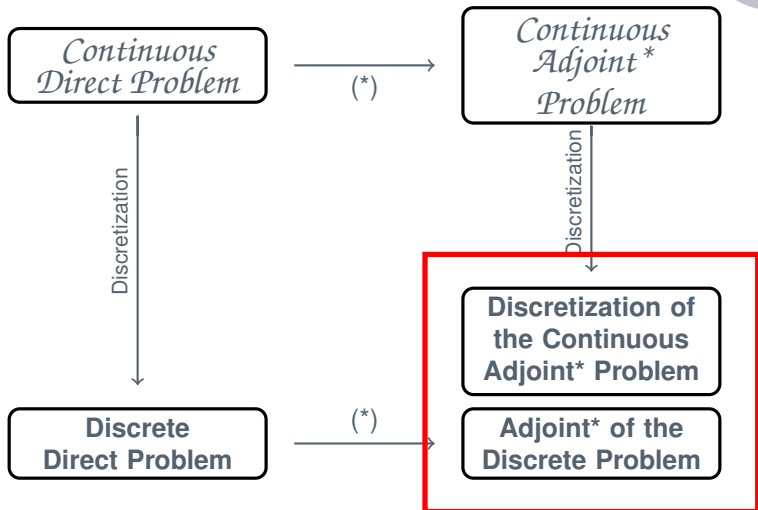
Continuous Direct Problem

(*)

Continuous Adjoint* Problem

Discretization

Discretization

Discretization of the Continuous Adjoint* Problem

Discrete Direct Problem

(*)

Adjoint* of the Discrete Problem